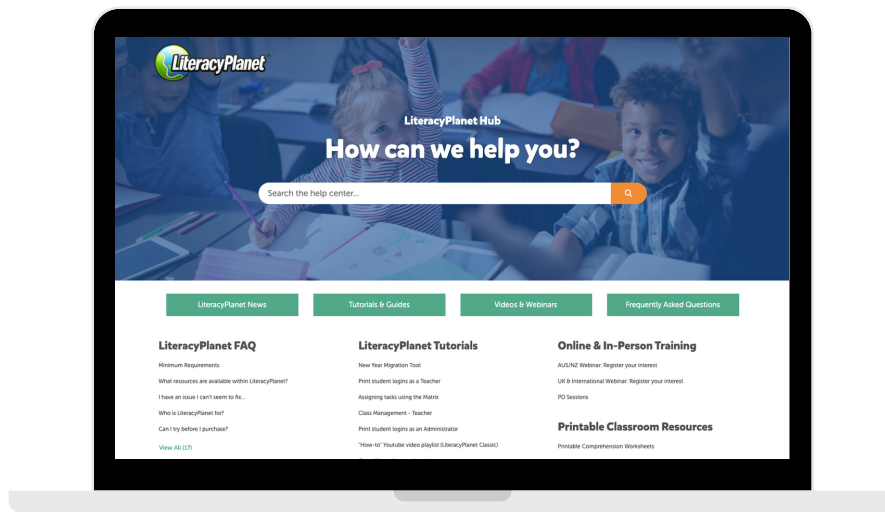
LiteracyPlanet

LiteracyPlanet Hub

How can we help you?

Search the help center...

LiteracyPlanet News

Tutorials & Guides

Videos & Webinars

Frequently Asked Questions

LiteracyPlanet FAQ

Minimum Requirements

What resources are available within LiteracyPlanet?

I have an issue I can't seem to fix...

Who is LiteracyPlanet for?

Can I try before I purchase?

View All (17)

LiteracyPlanet Tutorials

New Year Migration Tool

Print student logins as a Teacher

Assigning tasks using the Matrix

Class Management - Teacher

Print student logins as an Administrator

"How-to" Youtube video playlist (LiteracyPlanet Classic)

Online & In-Person Training

AUS/NZ Webinar: Register your interest

UK & International Webinar: Register your interest

PD Sessions

Printable Classroom Resources

Printable Comprehension Worksheets